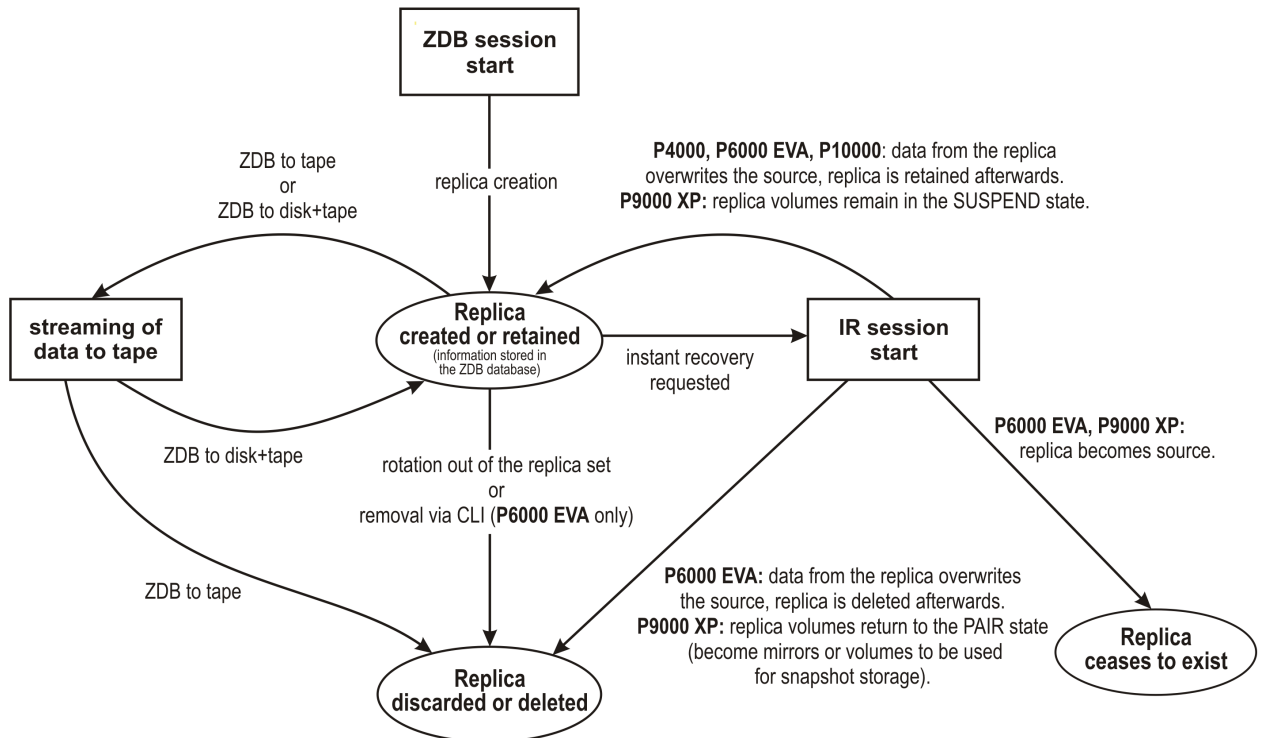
ZDB session start

replica creation

ZDB to tape
or
ZDB to disk+tape

**P4000, P6000 EVA, P10000**: data from the replica overwrites the source, replica is retained afterwards.
**P9000 XP:** replica volumes remain in the SUSPEND state.

streaming of data to tape

Replica created or retained
(information stored in the ZDB database)

instant recovery requested

IR session start

ZDB to disk+tape

rotation out of the replica set
or
removal via CLI (**P6000 EVA** only)

**P6000 EVA, P9000 XP:** replica becomes source.

ZDB to tape

**P6000 EVA:** data from the replica overwrites the source, replica is deleted afterwards.
**P9000 XP:** replica volumes return to the PAIR state (become mirrors or volumes to be used for snapshot storage).

Replica ceases to exist

Replica discarded or deleted